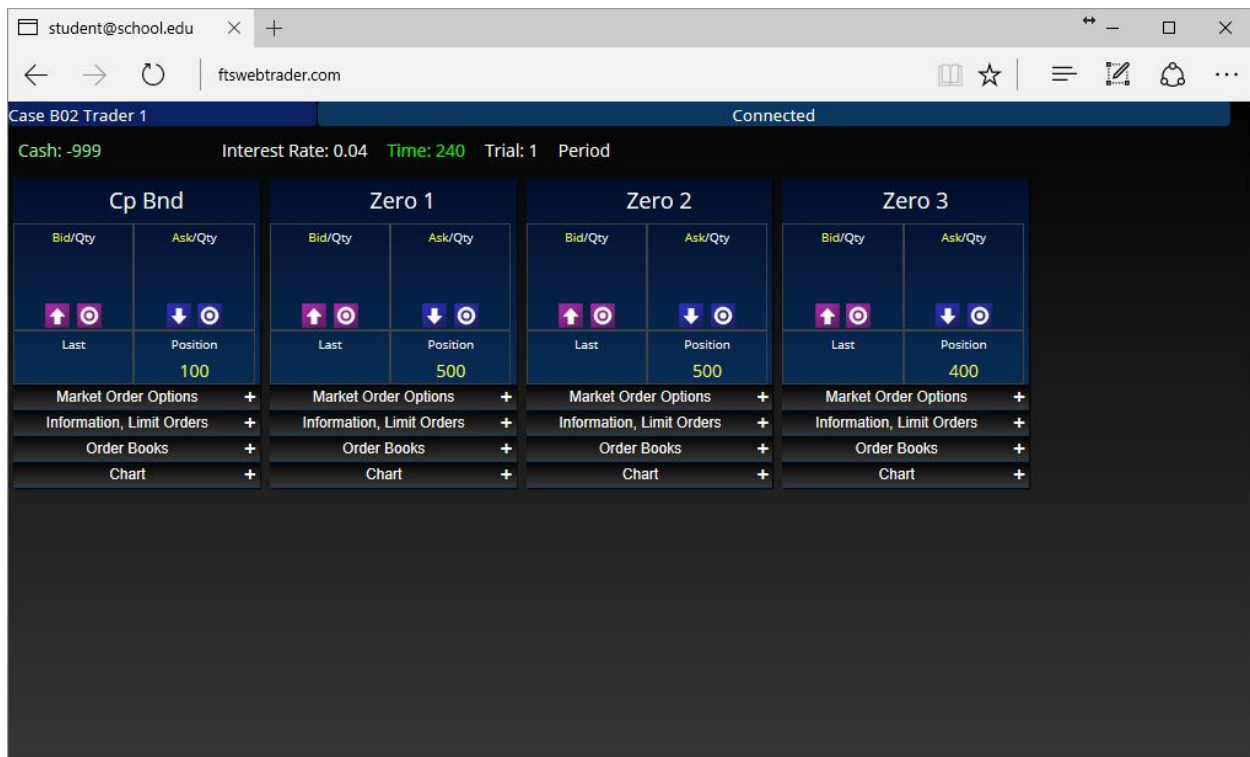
student@school.edu × +

ftswebtrader.com

Case B02 Trader 1

Connected

Cash: -999 Interest Rate: 0.04 Time: 240 Trial: 1 Period

| Cp Bnd | |
|---|---|
| Bid/Qty | Ask/Qty |
| Last | Position 100 |

Market Order Options +
Information, Limit Orders +
Order Books +
Chart +

| Zero 1 | |
|---|---|
| Bid/Qty | Ask/Qty |
| Last | Position 500 |

Market Order Options +
Information, Limit Orders +
Order Books +
Chart +

| Zero 2 | |
|---|---|
| Bid/Qty | Ask/Qty |
| Last | Position 500 |

Market Order Options +
Information, Limit Orders +
Order Books +
Chart +

| Zero 3 | |
|---|---|
| Bid/Qty | Ask/Qty |
| Last | Position 400 |

Market Order Options +
Information, Limit Orders +
Order Books +
Chart +